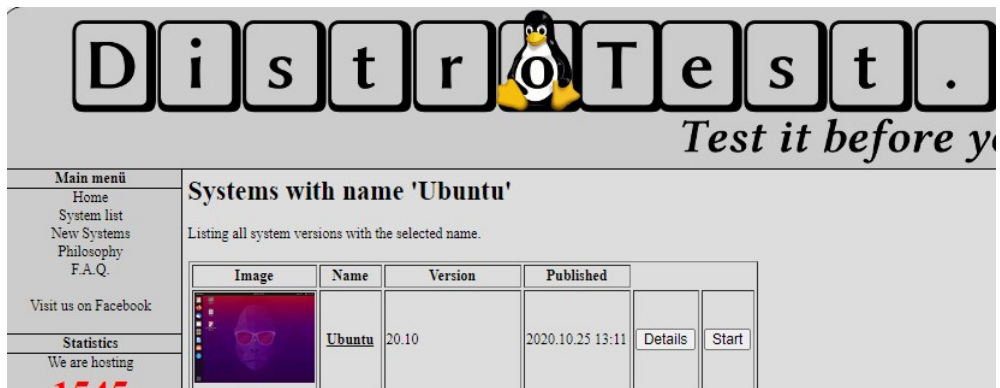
DistroTest.

Test it before y

Main menü
Home
System list
New Systems
Philosophy
F.A.Q.

Visit us on Facebook

Statistics
We are hosting
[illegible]

Systems with name 'Ubuntu'

Listing all system versions with the selected name.

| Image | Name | Version | Published | | |
|---|---|---|---|---|---|
| | Ubuntu | 20.10 | 2020.10.25 13:11 | Details | Start |